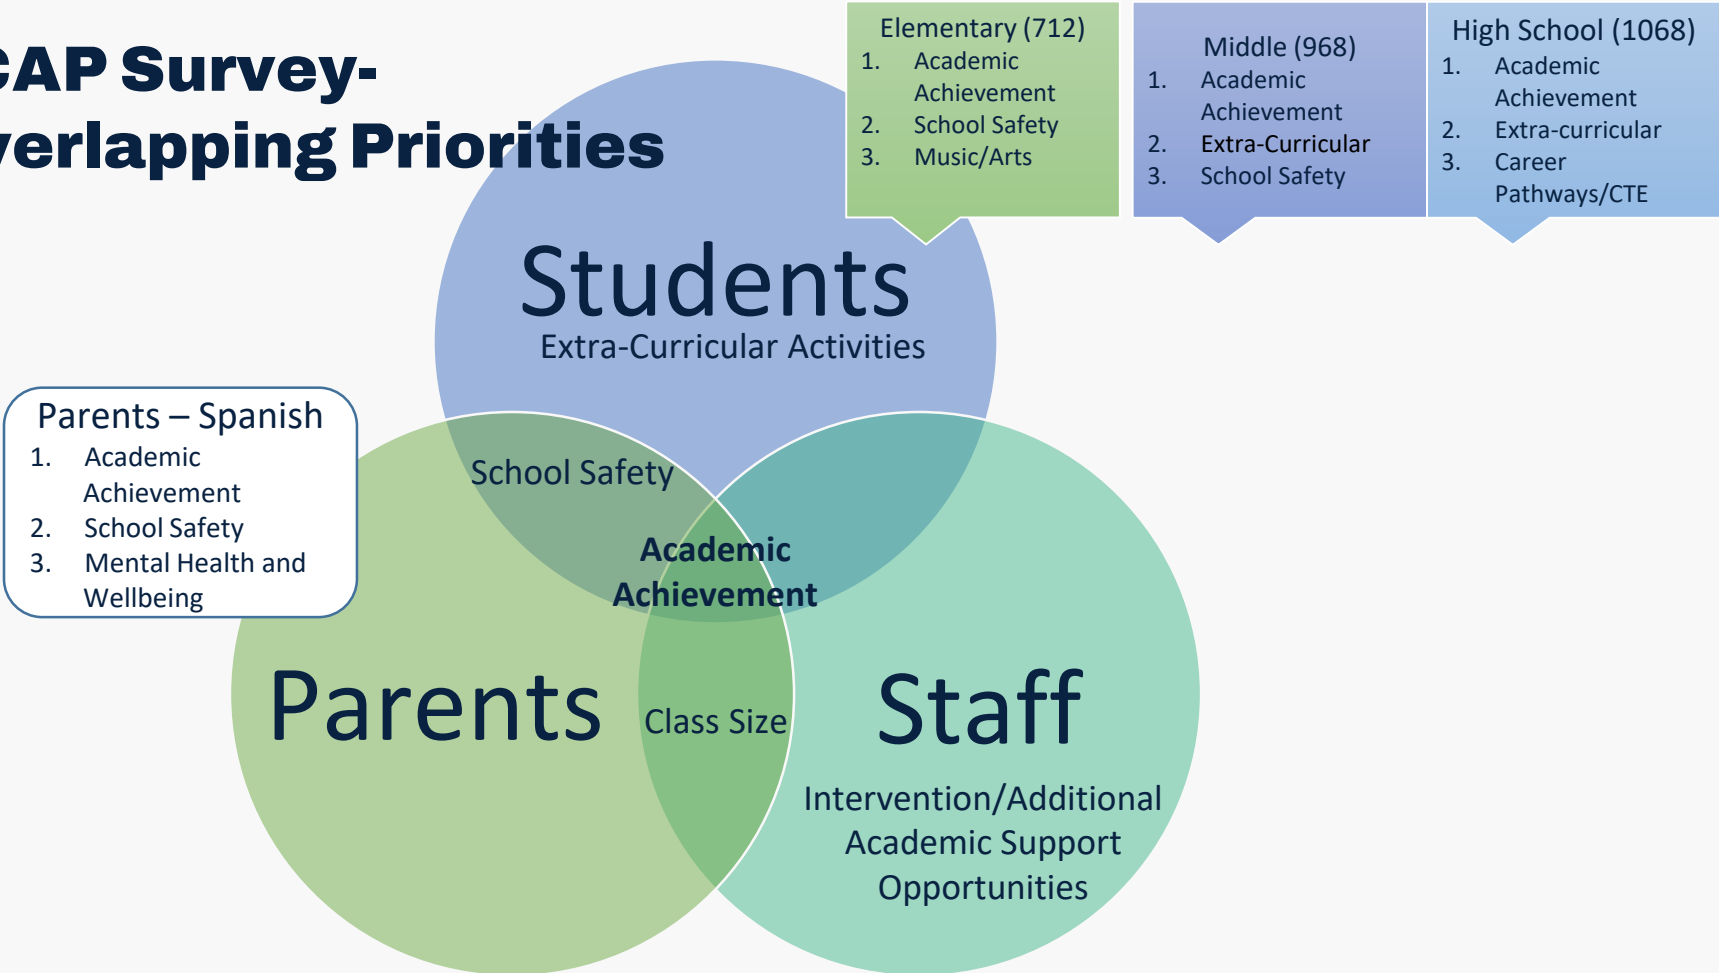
CAP Survey-
verlapping Priorities

Elementary (712)
1. Academic Achievement
2. School Safety
3. Music/Arts

Middle (968)
1. Academic Achievement
2. Extra-Curricular
3. School Safety

High School (1068)
1. Academic Achievement
2. Extra-curricular
3. Career Pathways/CTE

Students
Extra-Curricular Activities

Parents – Spanish
1. Academic Achievement
2. School Safety
3. Mental Health and Wellbeing

School Safety

Academic Achievement

Parents

Class Size

Staff

Intervention/Additional Academic Support Opportunities